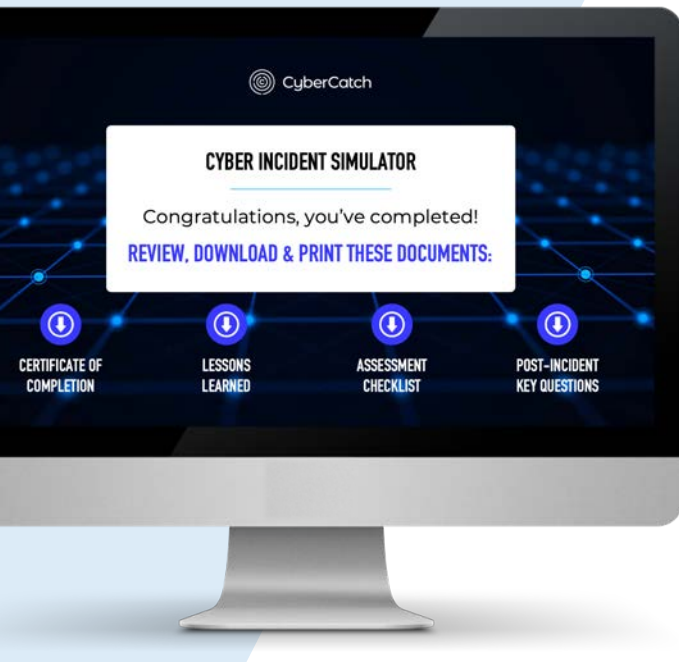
CyberCatch

CYBER INCIDENT SIMULATOR

Congratulations, you've completed!

REVIEW, DOWNLOAD & PRINT THESE DOCUMENTS:

CERTIFICATE OF COMPLETION

LESSONS LEARNED

ASSESSMENT CHECKLIST

POST-INCIDENT KEY QUESTIONS